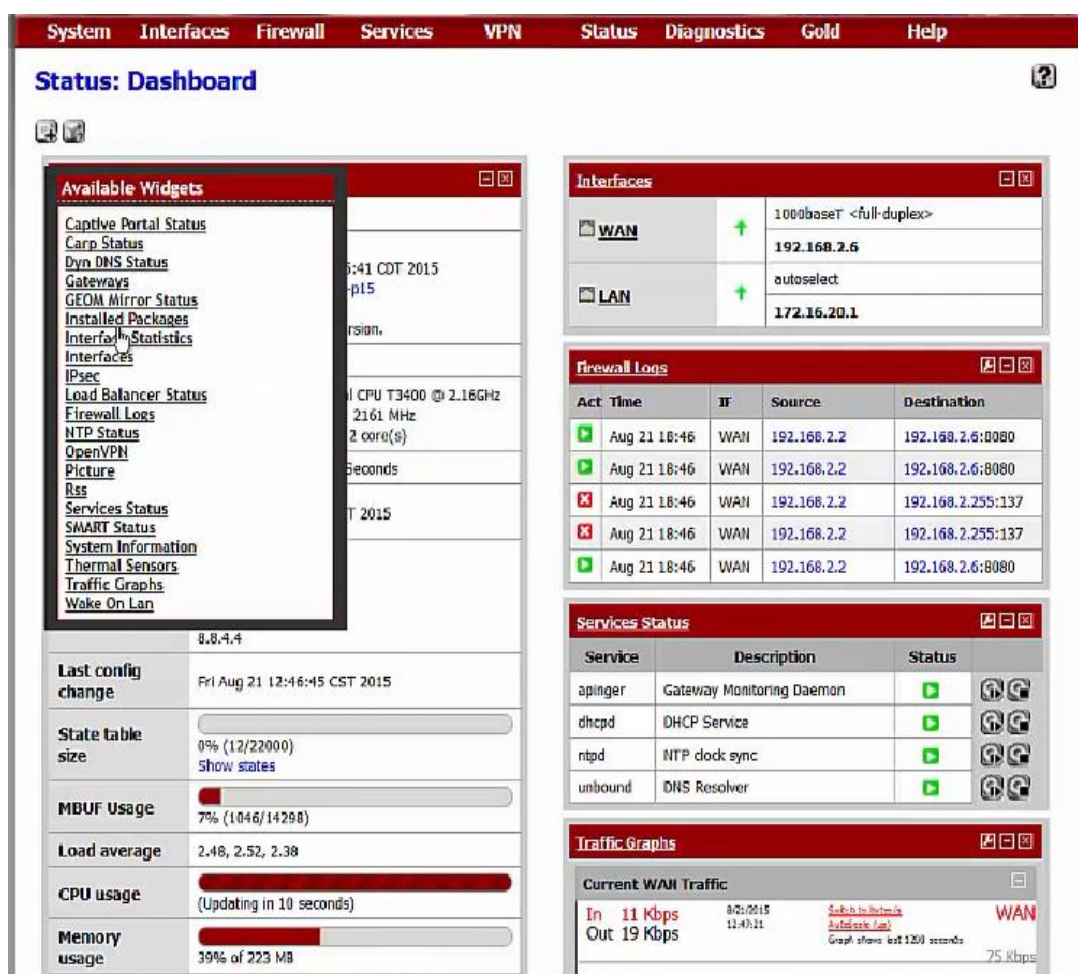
System Interfaces Firewall Services VPN Status Diagnostics Gold Help

Status: Dashboard

Available Widgets

Captive Portal Status
Carp Status
Dyn DNS Status
Gateways
GEOM Mirror Status
Installed Packages
Interface Statistics
Interfaces
IPsec
Load Balancer Status
Firewall Logs
NTP Status
OpenVPN
Picture
Rss
Services Status
SMART Status
System Information
Thermal Sensors
Traffic Graphs
Wake On Lan

5:41 CDT 2015
-p15
rsion.
l CPU T3400 @ 2.16GHz
2161 MHz
2 core(s)
Seconds
T 2015

8.8.4.4

| | |
|---|---|
| Last config change | Fri Aug 21 12:46:45 CST 2015 |
| State table size | 0% (12/22000) Show states |
| MBUF Usage | 7% (1046/14298) |
| Load average | 2.48, 2.52, 2.38 |
| CPU usage | (Updating in 10 seconds) |
| Memory usage | 39% of 223 MB |

Interfaces

| | | |
|---|---|---|
| WAN | | 1000baseT <full-duplex> 192.168.2.6 |
| LAN | | autoselect 172.16.20.1 |

Firewall Logs

| Act | Time | IF | Source | Destination |
|---|---|---|---|---|
| | Aug 21 18:46 | WAN | 192.168.2.2 | 192.168.2.6:8080 |
| | Aug 21 18:46 | WAN | 192.168.2.2 | 192.168.2.6:8080 |
| | Aug 21 18:46 | WAN | 192.168.2.2 | 192.168.2.255:137 |
| | Aug 21 18:46 | WAN | 192.168.2.2 | 192.168.2.255:137 |
| | Aug 21 18:46 | WAN | 192.168.2.2 | 192.168.2.6:8080 |

Services Status

| Service | Description | Status |
|---|---|---|
| apinger | Gateway Monitoring Daemon | |
| dhcpd | DHCP Service | |
| ntpd | NTP clock sync | |
| unbound | DNS Resolver | |

Traffic Graphs

Current WAN Traffic

In 11 Kbps
Out 19 Kbps
8/21/2015 11:47:31
Switch to bytes/s
AutoScale (up)
Graph shows last 1200 seconds
WAN
75 Kbps